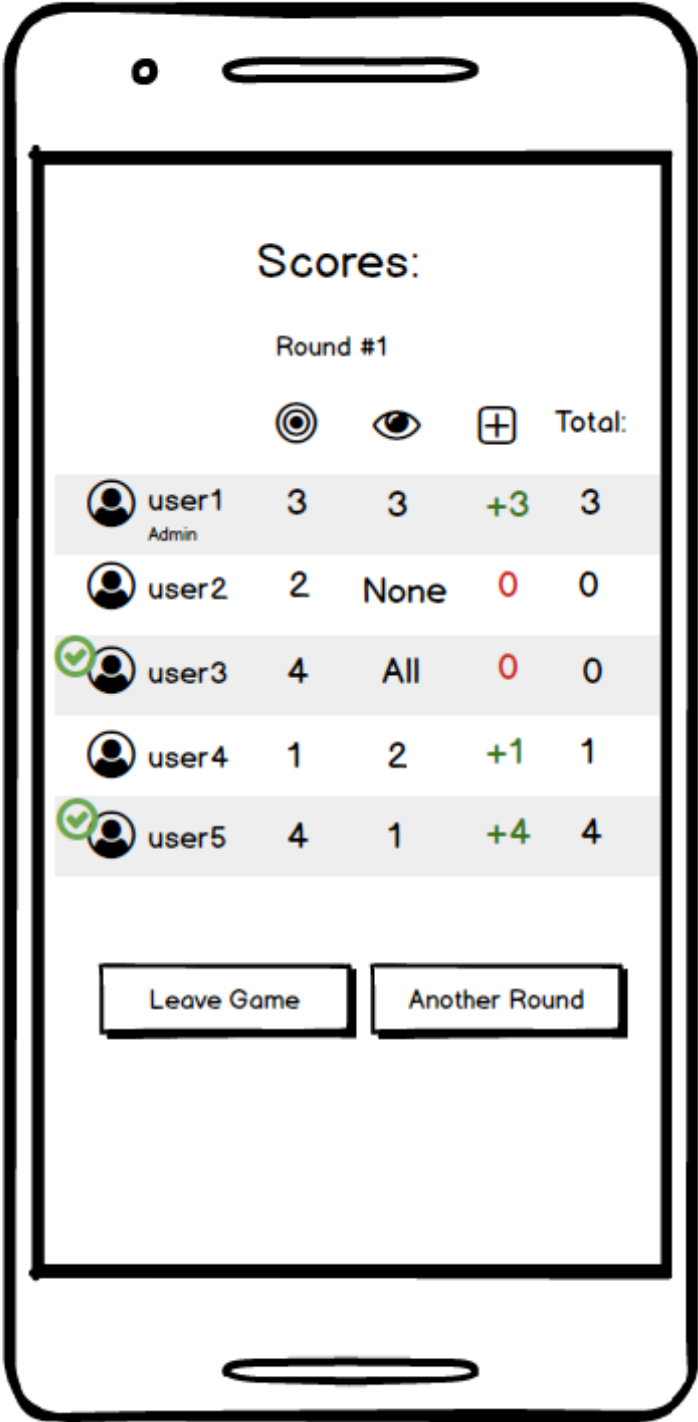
Scores:

Round #1

| | | | | Total: |
|---|---|---|---|---|
| user1 Admin | 3 | 3 | +3 | 3 |
| user2 | 2 | None | 0 | 0 |
| user3 | 4 | All | 0 | 0 |
| user4 | 1 | 2 | +1 | 1 |
| user5 | 4 | 1 | +4 | 4 |

Leave Game

Another Round